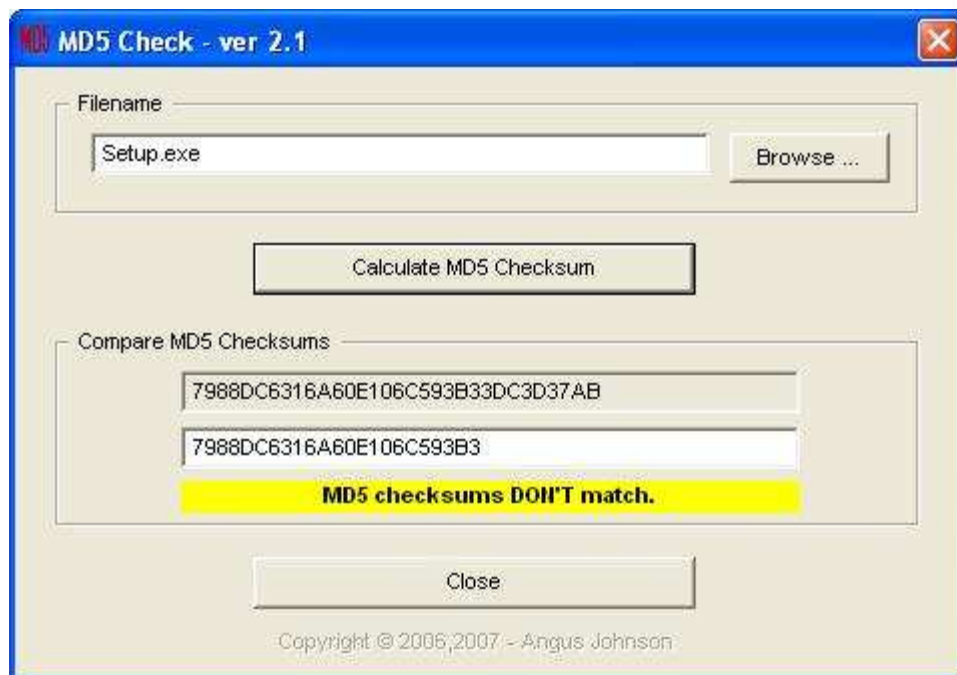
MD5 MD5 Check - ver 2.1

Filename

Setup.exe

Browse ...

Calculate MD5 Checksum

Compare MD5 Checksums

7988DC6316A60E106C593B33DC3D37AB

7988DC6316A60E106C593B3

MD5 checksums DON'T match.

Close

Copyright © 2006,2007 - Angus Johnson